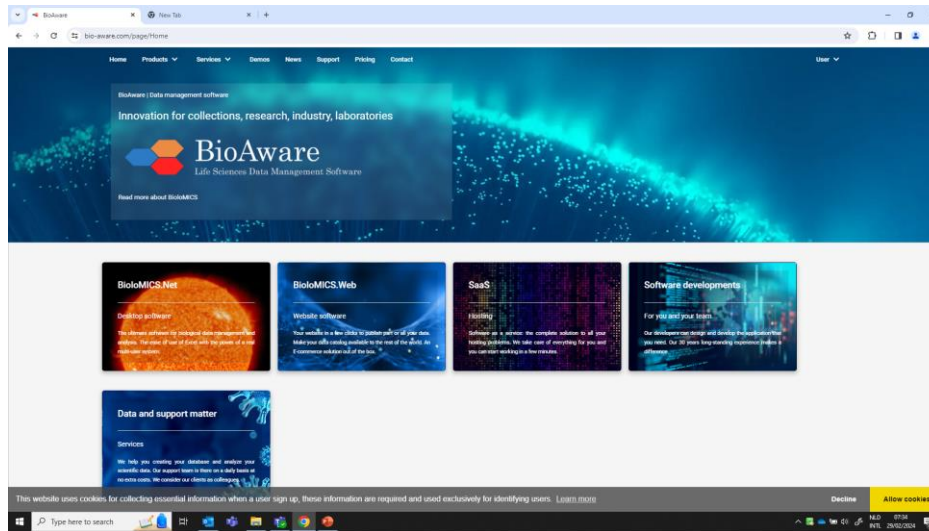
BioAware × New Tab × +

bio-aware.com/page/Home

Home Products Services Demos News Support Pricing Contact User

BioAware | Data management software

Innovation for collections, research, industry, laboratories

BioAware
Life Sciences Data Management Software

Read more about BioloMICS

BioloMICS.Net

Desktop software

The ultimate software for biological data management and analysis. The ease of use of Excel with the power of a real multi-user system.

BioloMICS.Web

Website software

Your website in a few clicks to publish part or all your data. Make your data catalog available to the rest of the world. An E-commerce solution out of the box.

SaaS

Hosting

Software as a service: the complete solution to all your hosting problems. We take care of everything for you and you can start working in a few minutes.

Software developments

For you and your team

Our developers can design and develop the application that you need. Our 30 years long-standing experience makes a difference.

Data and support matter

Services

We help you creating your database and analyze your scientific data. Our support team is there on a daily basis at no extra costs. We consider our clients as colleagues.

This website uses cookies for collecting essential information when a user sign up, these information are required and used exclusively for identifying users. Learn more

Decline

Allow cookies

Type here to search

NLD INTL 07:34 29/02/2024